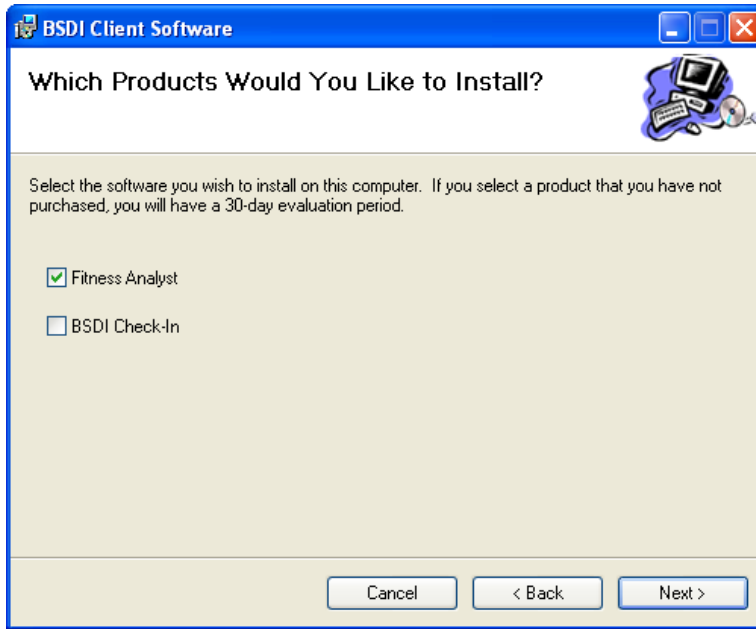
BSDI Client Software

Which Products Would You Like to Install?

Select the software you wish to install on this computer. If you select a product that you have not purchased, you will have a 30-day evaluation period.

Fitness Analyst

BSDI Check-In

Cancel
< Back
Next >